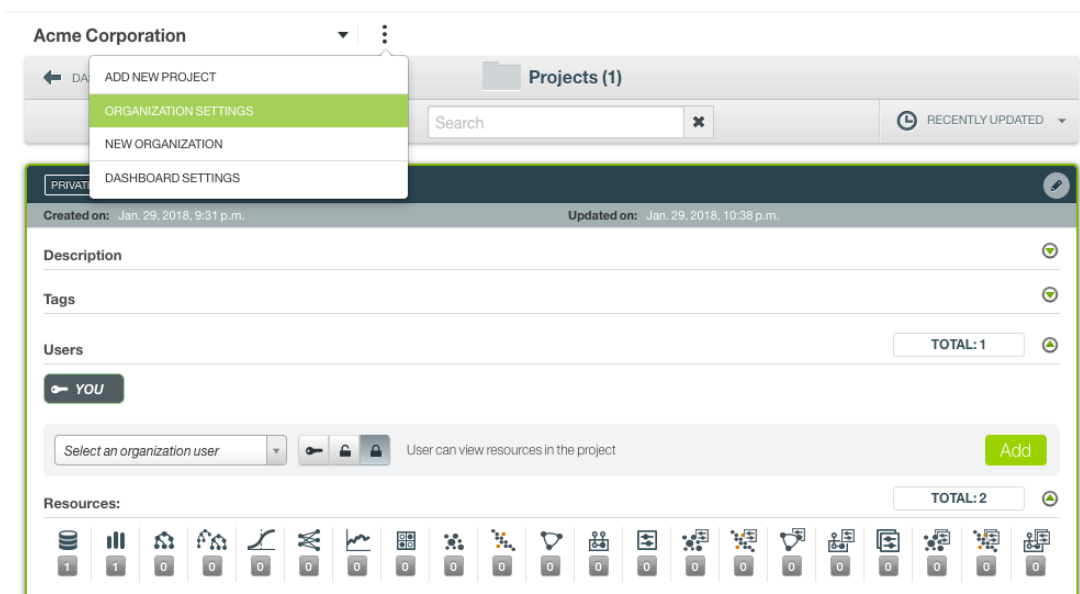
Acme Corporation

DA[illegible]

ADD NEW PROJECT
ORGANIZATION SETTINGS
NEW ORGANIZATION
DASHBOARD SETTINGS

Projects (1)

Search

RECENTLY UPDATED

PRIVAT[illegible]

Created on: Jan. 29, 2018, 9:31 p.m.
Updated on: Jan. 29, 2018, 10:38 p.m.

Description

Tags

Users
TOTAL: 1

YOU

Select an organization user
User can view resources in the project
Add

Resources:
TOTAL: 2

1 1 0 0 0 0 0 0 0 0 0 0 0 0 0 0 0 0 0 0 0